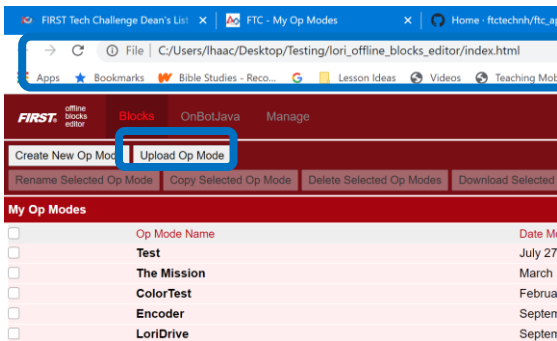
FIRST Tech Challenge Dean's List ×   FTC - My Op Modes ×   Home · ftctechnh/ftc_ap

File | C:/Users/lhaac/Desktop/Testing/lori_offline_blocks_editor/index.html

Apps   Bookmarks   Bible Studies - Reco...   Lesson Ideas   Videos   Teaching Mob

FIRST. offline blocks editor   Blocks   OnBotJava   Manage

Create New Op Mod   Upload Op Mode

Rename Selected Op Mode   Copy Selected Op Mode   Delete Selected Op Modes   Download Selected

My Op Modes

| | Op Mode Name | Date M |
|---|---|---|
| | Test | July 27 |
| | The Mission | March |
| | ColorTest | Februa |
| | Encoder | Septen |
| | LoriDrive | Septen |